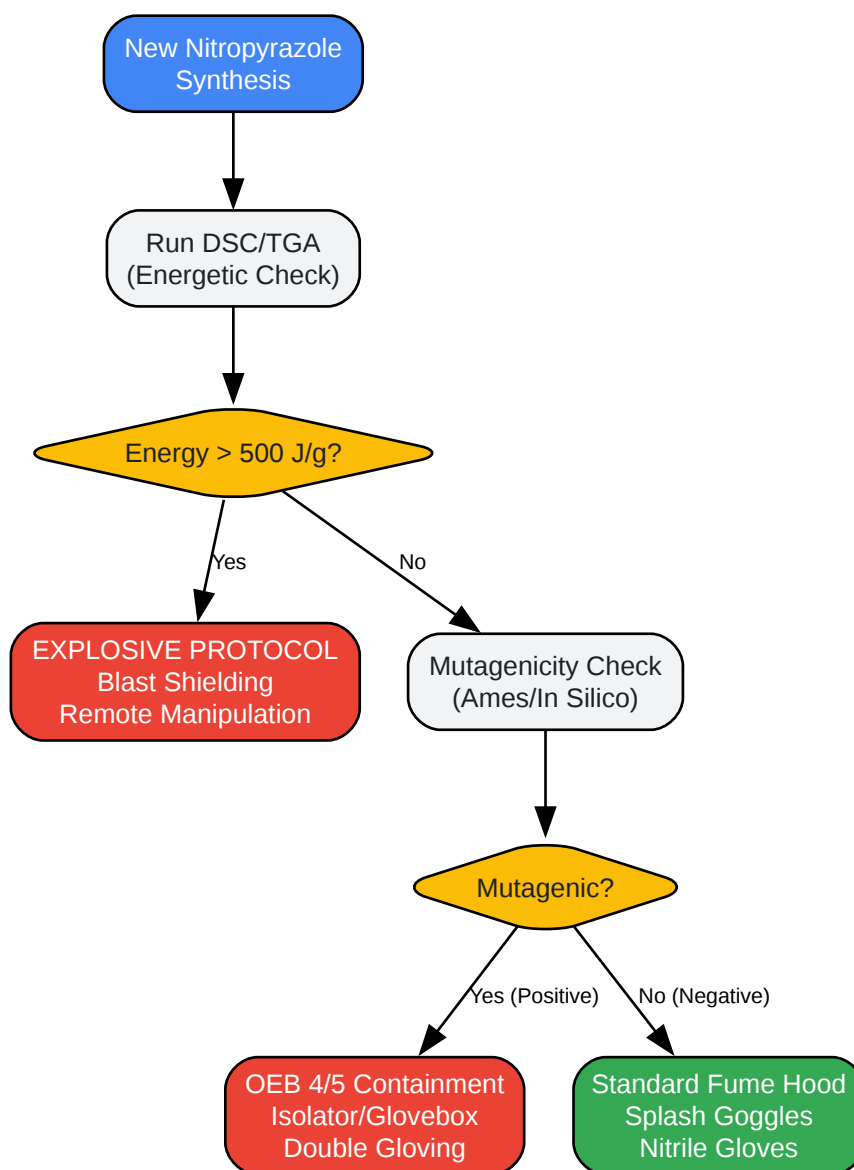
New Nitropyrazole Synthesis

Run DSC/TGA (Energetic Check)

Energy > 500 J/g?

Yes

No

EXPLOSIVE PROTOCOL
Blast Shielding
Remote Manipulation

Mutagenicity Check (Ames/In Silico)

Mutagenic?

Yes (Positive)

No (Negative)

OEB 4/5 Containment
Isolator/Glovebox
Double Gloving

Standard Fume Hood
Splash Goggles
Nitrile Gloves